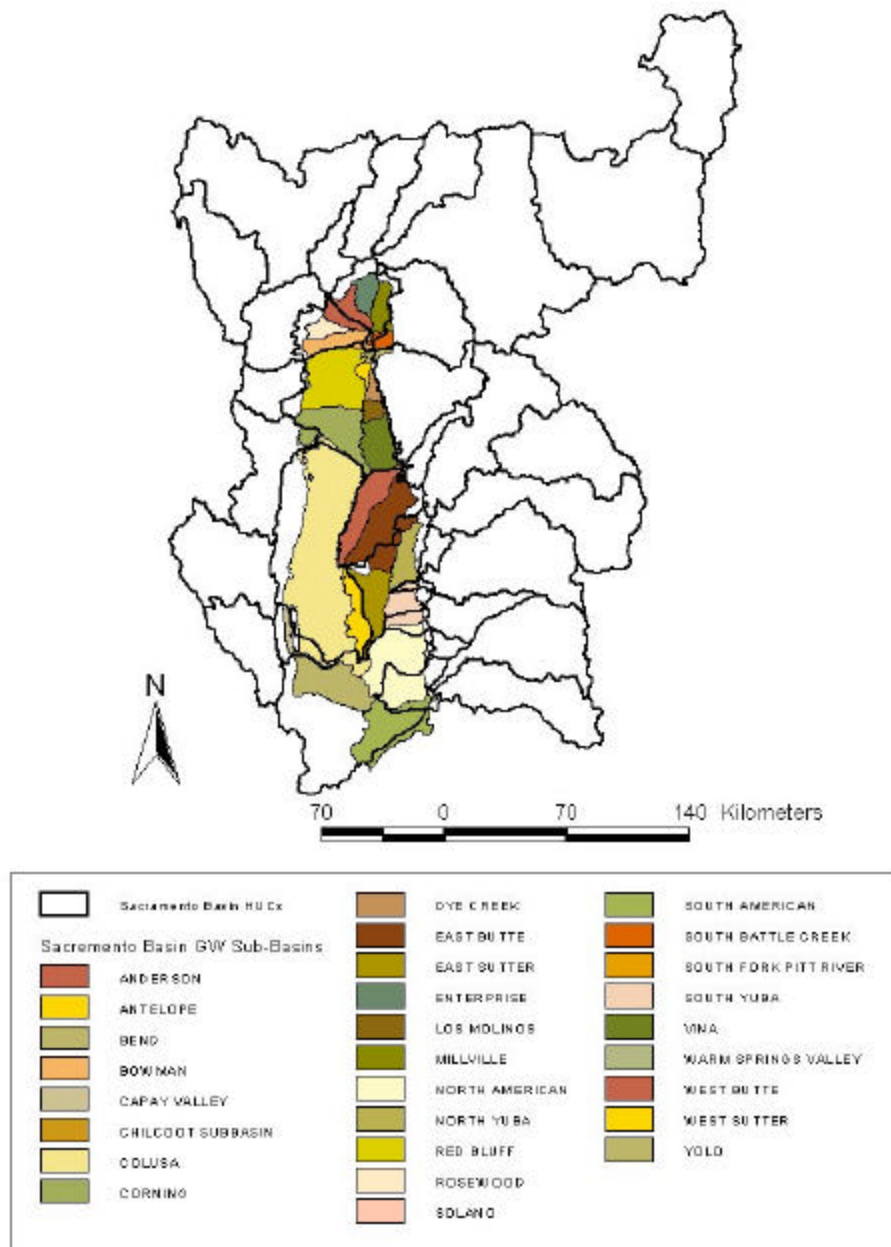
N

70 0 70 140 Kilometers

Sacramento Basin HU Cx

Sacremento Basin GW Sub-Basins

ANDERSON
ANTELOPE
BEND
BOWMAN
CAPAY VALLEY
CHILCOOT SUBBASIN
COLUSA
CORNING

DYE CREEK
EAST BUTTE
EAST SUTTER
ENTERPRISE
LOS MOLINOS
MILLVILLE
NORTH AMERICAN
NORTH YUBA
RED BLUFF
ROSEWOOD
SOLANO

SOUTH AMERICAN
SOUTH BATTLE CREEK
SOUTH FORK PITT RIVER
SOUTH YUBA
VINA
WARM SPRINGS VALLEY
WEST BUTTE
WEST SUTTER
YOLO